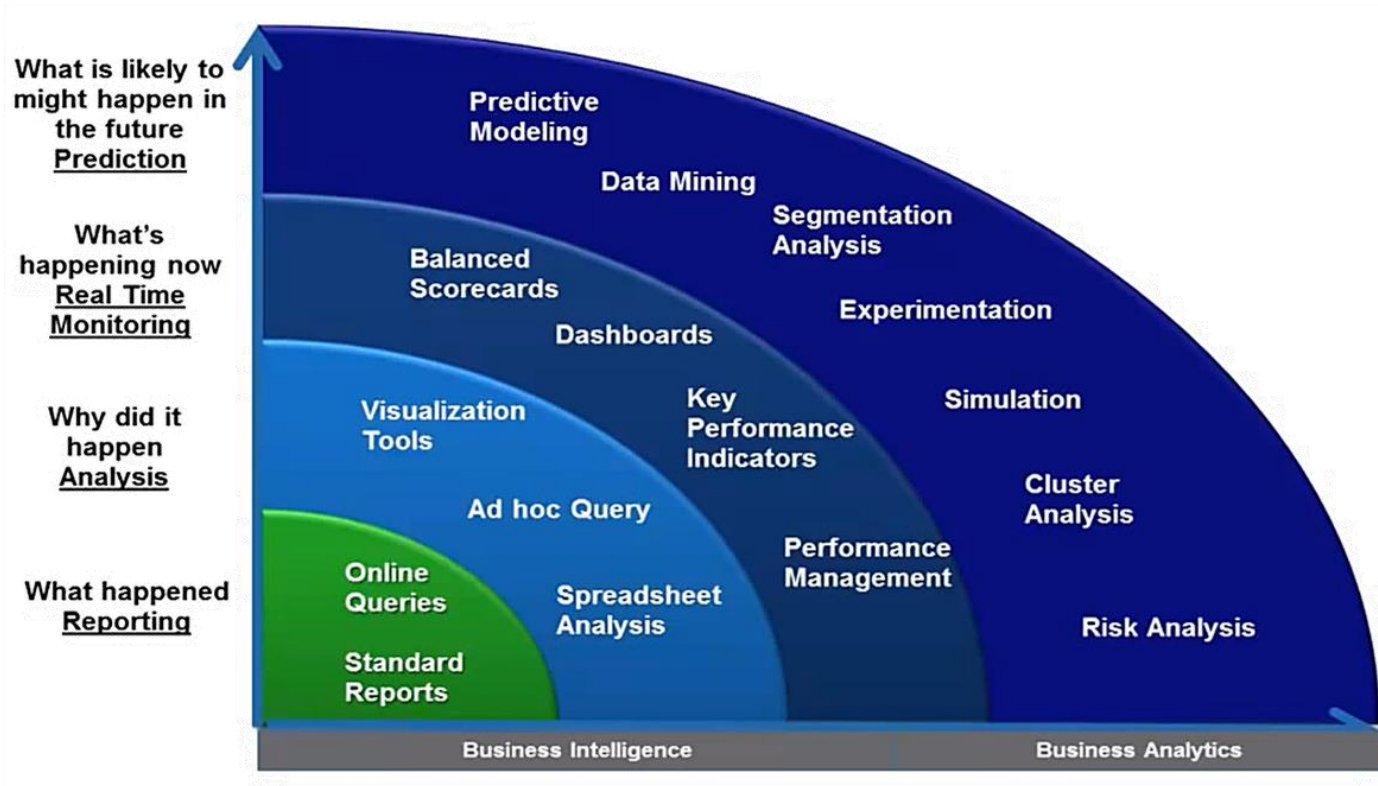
What is likely to might happen in the future
Prediction

What's happening now
Real Time Monitoring

Why did it happen
Analysis

What happened
Reporting

Predictive Modeling

Data Mining

Segmentation Analysis

Experimentation

Simulation

Cluster Analysis

Risk Analysis

Balanced Scorecards

Dashboards

Key Performance Indicators

Performance Management

Visualization Tools

Ad hoc Query

Spreadsheet Analysis

Online Queries

Standard Reports

Business Intelligence

Business Analytics